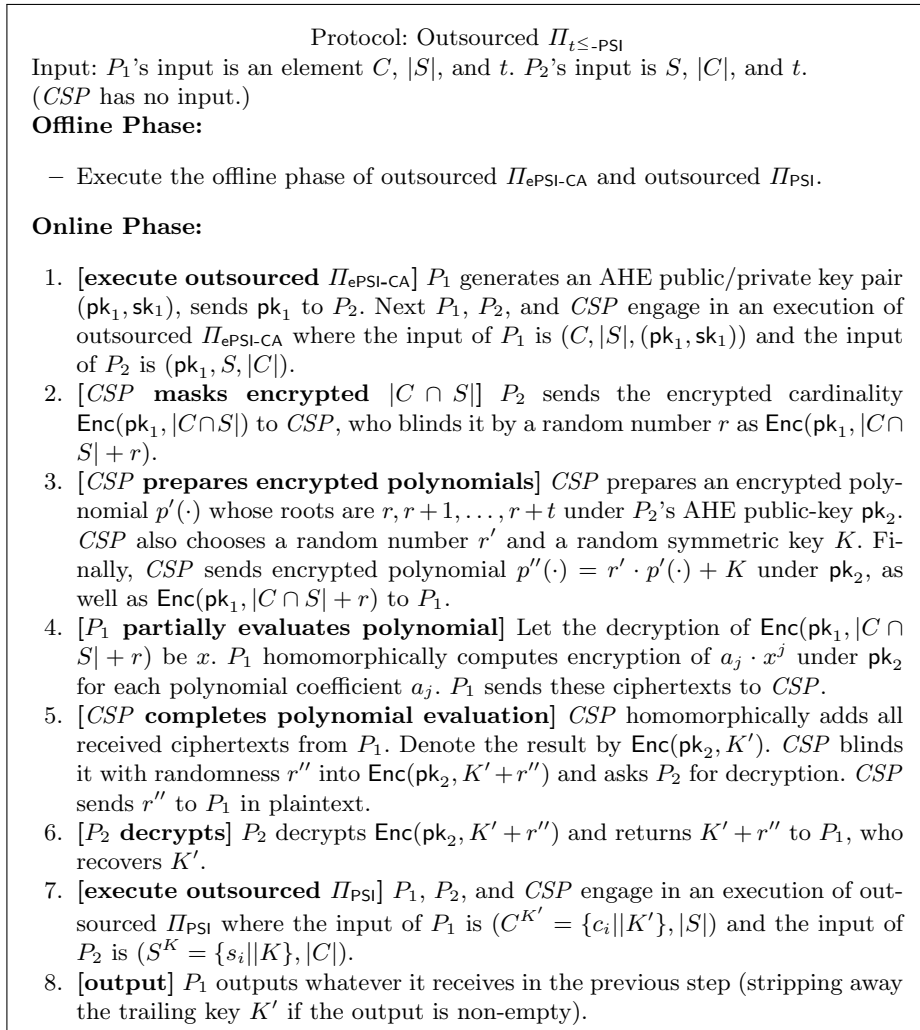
Protocol: Outsourced $\Pi_{t\leq\text{-PSI}}$

Input: $P_1$'s input is an element $C$, $|S|$, and $t$. $P_2$'s input is $S$, $|C|$, and $t$. ($CSP$ has no input.)

**Offline Phase:**

– Execute the offline phase of outsourced $\Pi_{\text{ePSI-CA}}$ and outsourced $\Pi_{\text{PSI}}$.

**Online Phase:**

1. **[execute outsourced $\Pi_{\text{ePSI-CA}}$]** $P_1$ generates an AHE public/private key pair $(\mathsf{pk}_1, \mathsf{sk}_1)$, sends $\mathsf{pk}_1$ to $P_2$. Next $P_1$, $P_2$, and $CSP$ engage in an execution of outsourced $\Pi_{\text{ePSI-CA}}$ where the input of $P_1$ is $(C, |S|, (\mathsf{pk}_1, \mathsf{sk}_1))$ and the input of $P_2$ is $(\mathsf{pk}_1, S, |C|)$.
2. [$CSP$ **masks encrypted** $|C \cap S|$] $P_2$ sends the encrypted cardinality $\mathsf{Enc}(\mathsf{pk}_1, |C \cap S|)$ to $CSP$, who blinds it by a random number $r$ as $\mathsf{Enc}(\mathsf{pk}_1, |C \cap S| + r)$.
3. [$CSP$ **prepares encrypted polynomials**] $CSP$ prepares an encrypted polynomial $p'(\cdot)$ whose roots are $r, r+1, \ldots, r+t$ under $P_2$'s AHE public-key $\mathsf{pk}_2$. $CSP$ also chooses a random number $r'$ and a random symmetric key $K$. Finally, $CSP$ sends encrypted polynomial $p''(\cdot) = r' \cdot p'(\cdot) + K$ under $\mathsf{pk}_2$, as well as $\mathsf{Enc}(\mathsf{pk}_1, |C \cap S| + r)$ to $P_1$.
4. [$P_1$ **partially evaluates polynomial**] Let the decryption of $\mathsf{Enc}(\mathsf{pk}_1, |C \cap S| + r)$ be $x$. $P_1$ homomorphically computes encryption of $a_j \cdot x^j$ under $\mathsf{pk}_2$ for each polynomial coefficient $a_j$. $P_1$ sends these ciphertexts to $CSP$.
5. [$CSP$ **completes polynomial evaluation**] $CSP$ homomorphically adds all received ciphertexts from $P_1$. Denote the result by $\mathsf{Enc}(\mathsf{pk}_2, K')$. $CSP$ blinds it with randomness $r''$ into $\mathsf{Enc}(\mathsf{pk}_2, K' + r'')$ and asks $P_2$ for decryption. $CSP$ sends $r''$ to $P_1$ in plaintext.
6. [$P_2$ **decrypts**] $P_2$ decrypts $\mathsf{Enc}(\mathsf{pk}_2, K' + r'')$ and returns $K' + r''$ to $P_1$, who recovers $K'$.
7. **[execute outsourced $\Pi_{\text{PSI}}$]** $P_1$, $P_2$, and $CSP$ engage in an execution of outsourced $\Pi_{\text{PSI}}$ where the input of $P_1$ is $(C^{K'} = \{c_i||K'\}, |S|)$ and the input of $P_2$ is $(S^K = \{s_i||K\}, |C|)$.
8. **[output]** $P_1$ outputs whatever it receives in the previous step (stripping away the trailing key $K'$ if the output is non-empty).